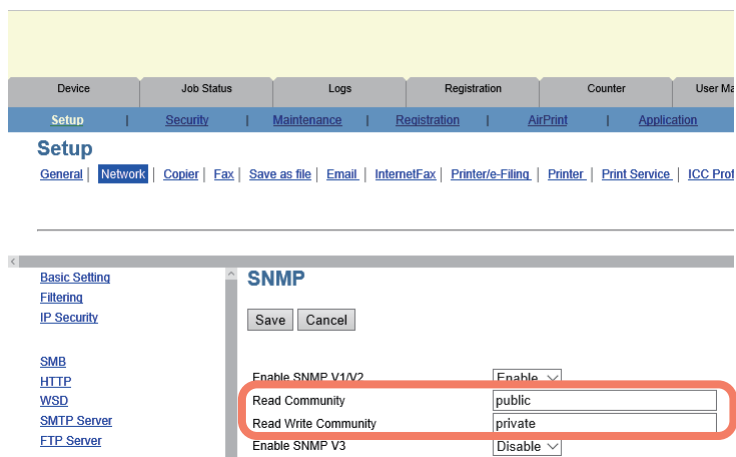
Device | Job Status | Logs | Registration | Counter | User Ma

Setup | Security | Maintenance | Registration | AirPrint | Application

Setup

General | Network | Copier | Fax | Save as file | Email | InternetFax | Printer/e-Filing | Printer | Print Service | ICC Prof

Basic Setting
Filtering
IP Security

SMB
HTTP
WSD
SMTP Server
FTP Server

SNMP

Save Cancel

Enable SNMP V1/V2 Enable
Read Community public
Read Write Community private
Enable SNMP V3 Disable